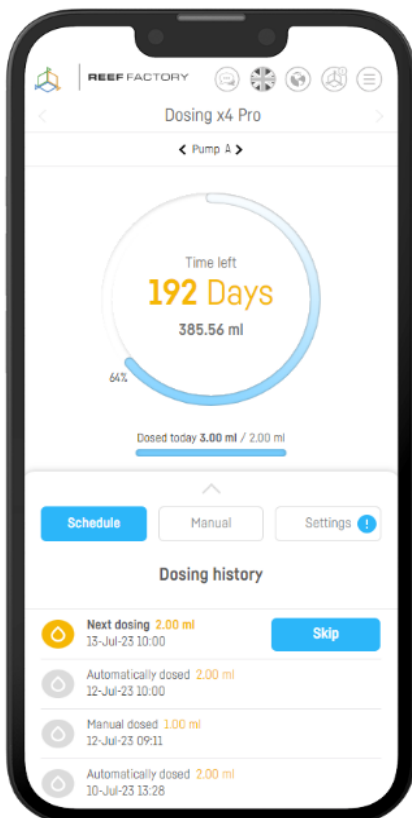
REEF FACTORY

Dosing x4 Pro

< Pump A >

Time left
192 Days
385.56 ml

64%

Dosed today 3.00 ml / 2.00 ml

Schedule
Manual
Settings !

Dosing history

Next dosing 2.00 ml
13-Jul-23 10:00
Skip

Automatically dosed 2.00 ml
12-Jul-23 10:00

Manual dosed 1.00 ml
12-Jul-23 09:11

Automatically dosed 2.00 ml
10-Jul-23 13:28